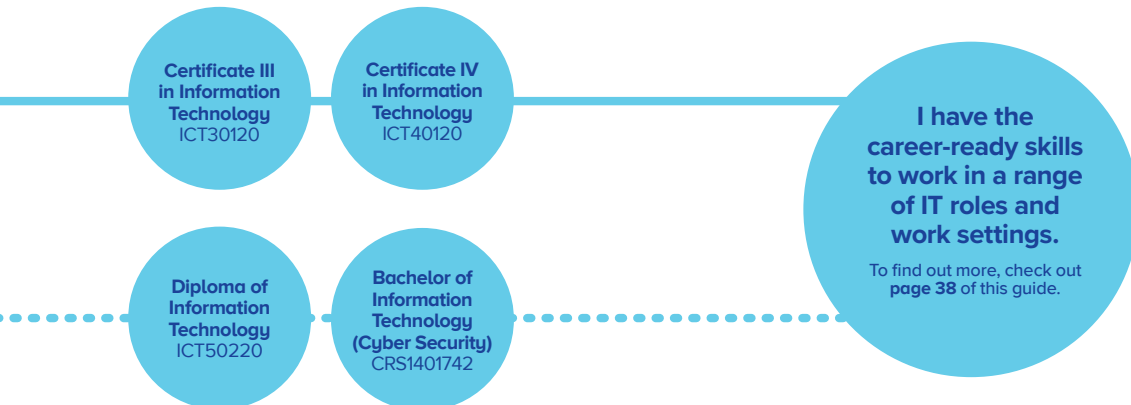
Certificate III in Information Technology
ICT30120

Certificate IV in Information Technology
ICT40120

I have the career-ready skills to work in a range of IT roles and work settings.

To find out more, check out **page 38** of this guide.

Diploma of Information Technology
ICT50220

Bachelor of Information Technology (Cyber Security)
CRS1401742